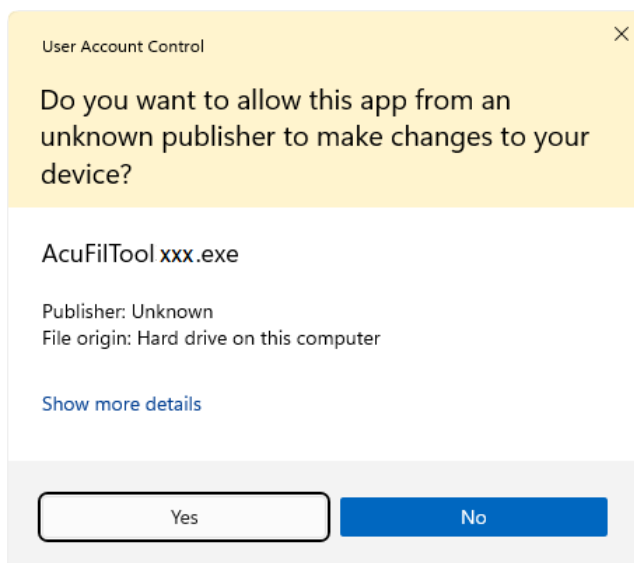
User Account Control

×

Do you want to allow this app from an unknown publisher to make changes to your device?

AcuFilTool xxx.exe

Publisher: Unknown
File origin: Hard drive on this computer

Show more details

Yes

No